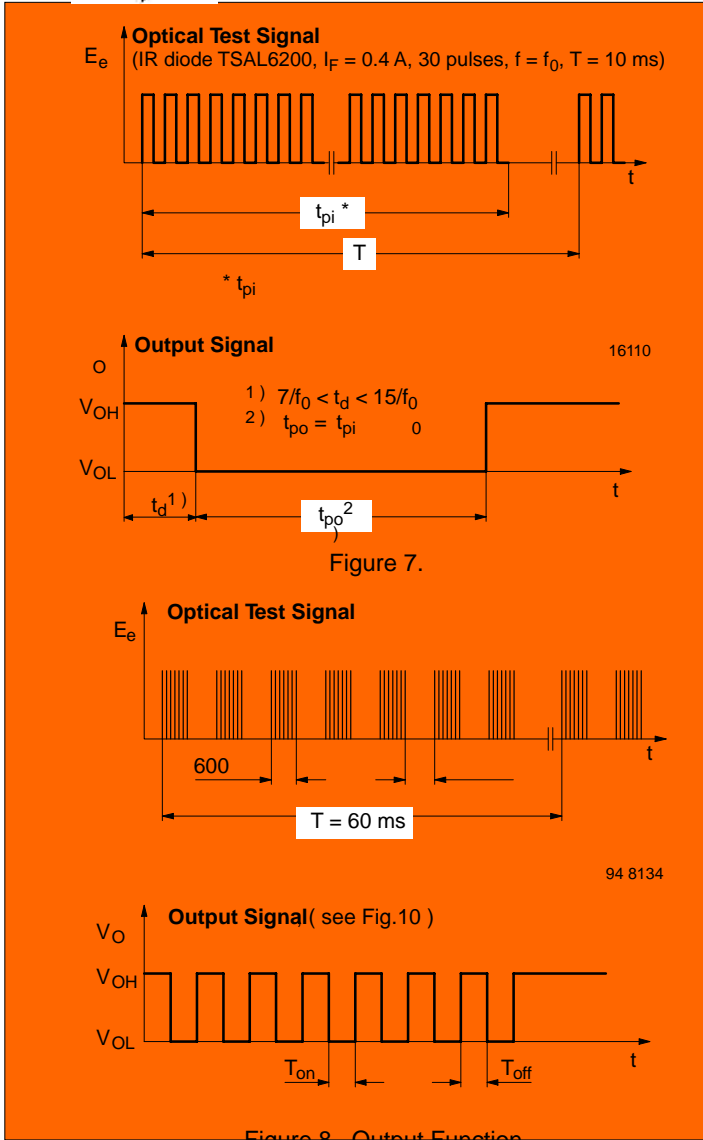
Optical Test Signal
(IR diode TSAL6200, $I_F$ = 0.4 A, 30 pulses, f = $f_0$, T = 10 ms)

$E_e$

t

$t_{pi}$ *

T

* $t_{pi}$

Output Signal

16110

O

$V_{OH}$

$V_{OL}$

1 ) $7/f_0 < t_d < 15/f_0$
2 ) $t_{po} = t_{pi}$ 0

t

$t_d$$^{1)}$

$t_{po}$$^{2)}$

Figure 7.

Optical Test Signal

$E_e$

600

t

T = 60 ms

94 8134

Output Signal ( see Fig.10 )

$V_O$

$V_{OH}$

$V_{OL}$

$T_{on}$

$T_{off}$

t

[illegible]